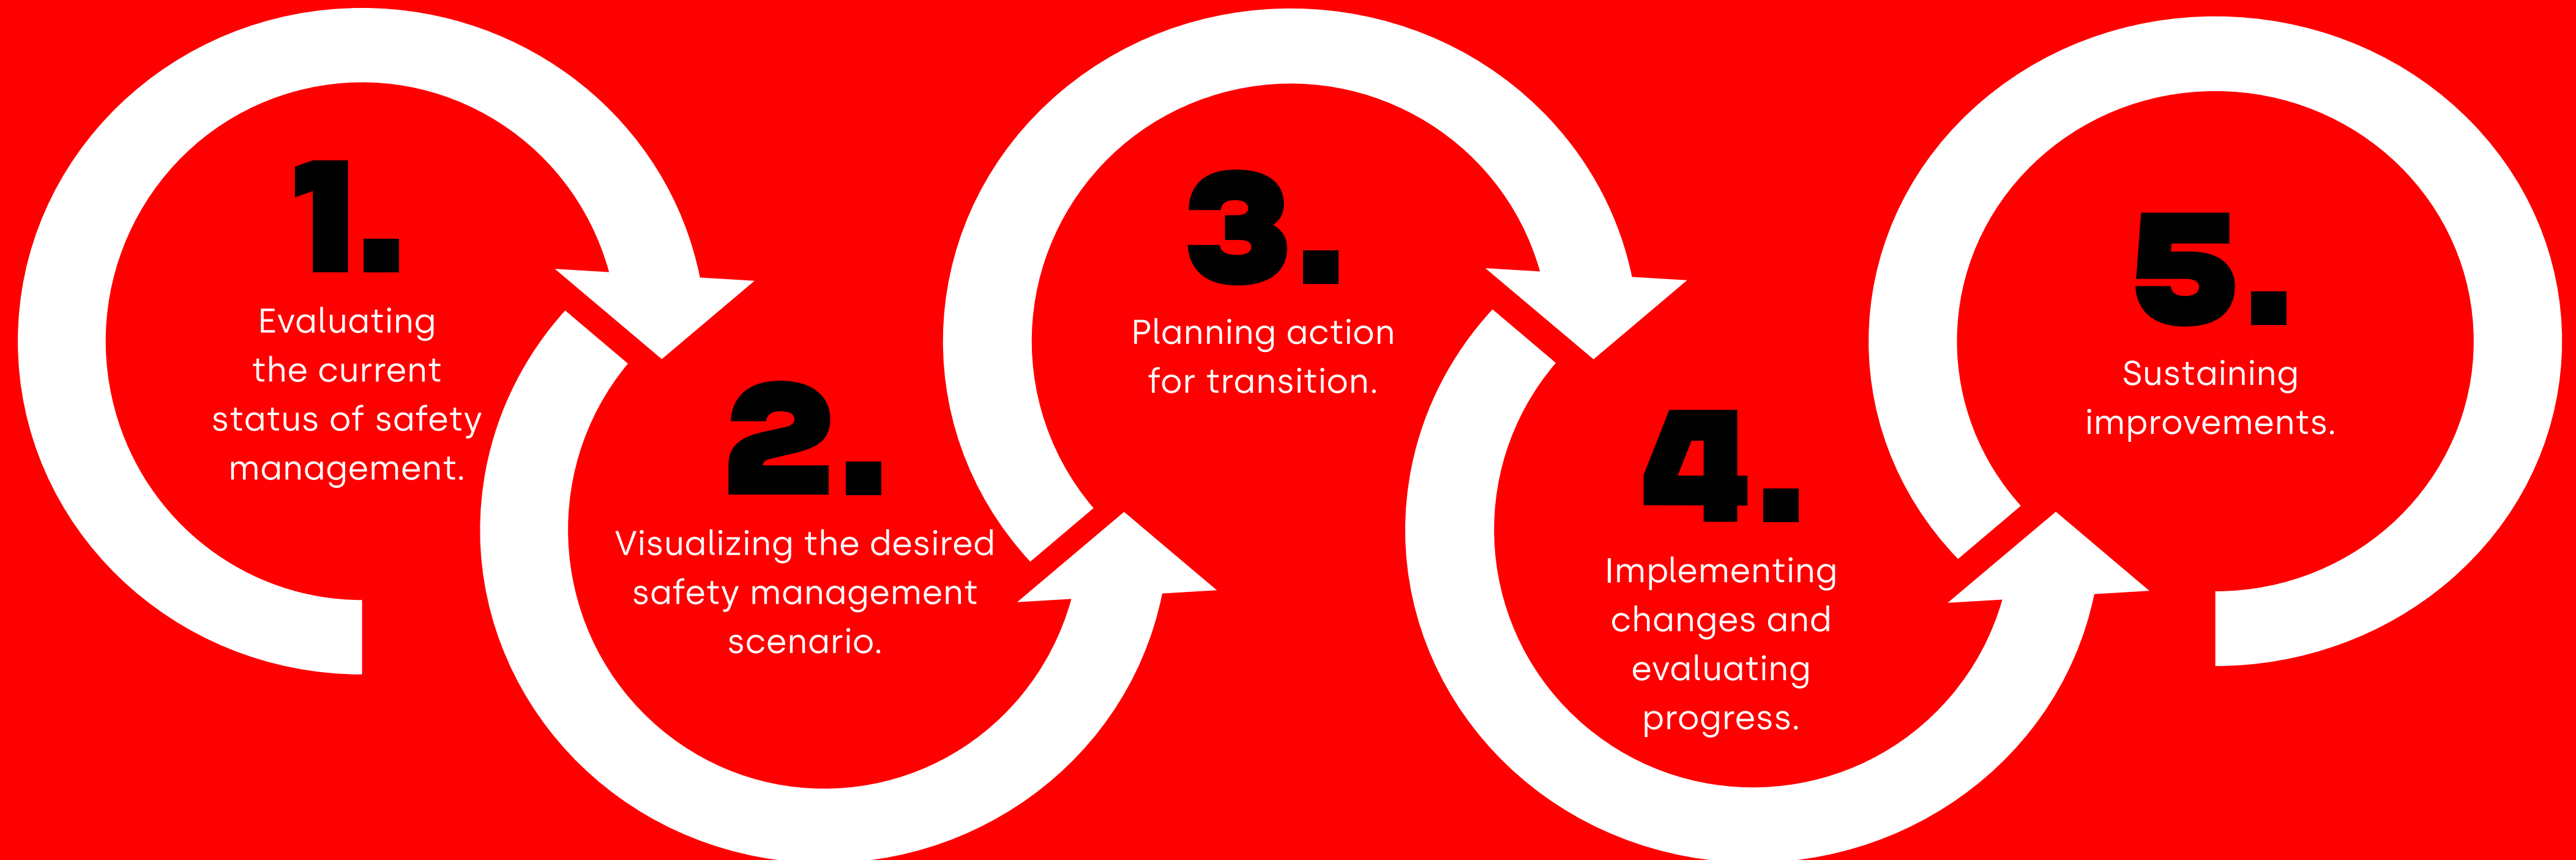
1.
Evaluating the current status of safety management.

2.
Visualizing the desired safety management scenario.

3.
Planning action for transition.

4.
Implementing changes and evaluating progress.

5.
Sustaining improvements.